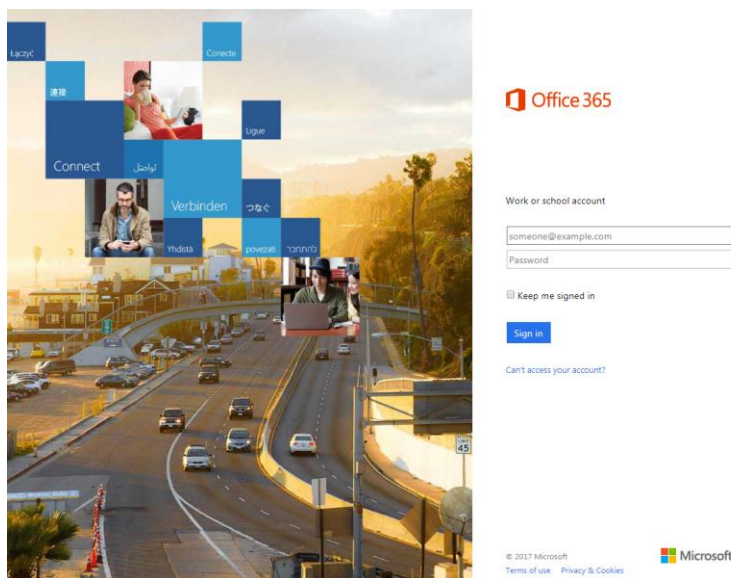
Łączyć
Conecte
連接
Ligue
Connect
تواصل
Verbinden
つなぐ
Yhdistä
povezati
להתחבר
45

Office 365

Work or school account

someone@example.com
Password

Keep me signed in

Sign in

Can't access your account?

© 2017 Microsoft
Terms of use Privacy & Cookies

Microsoft